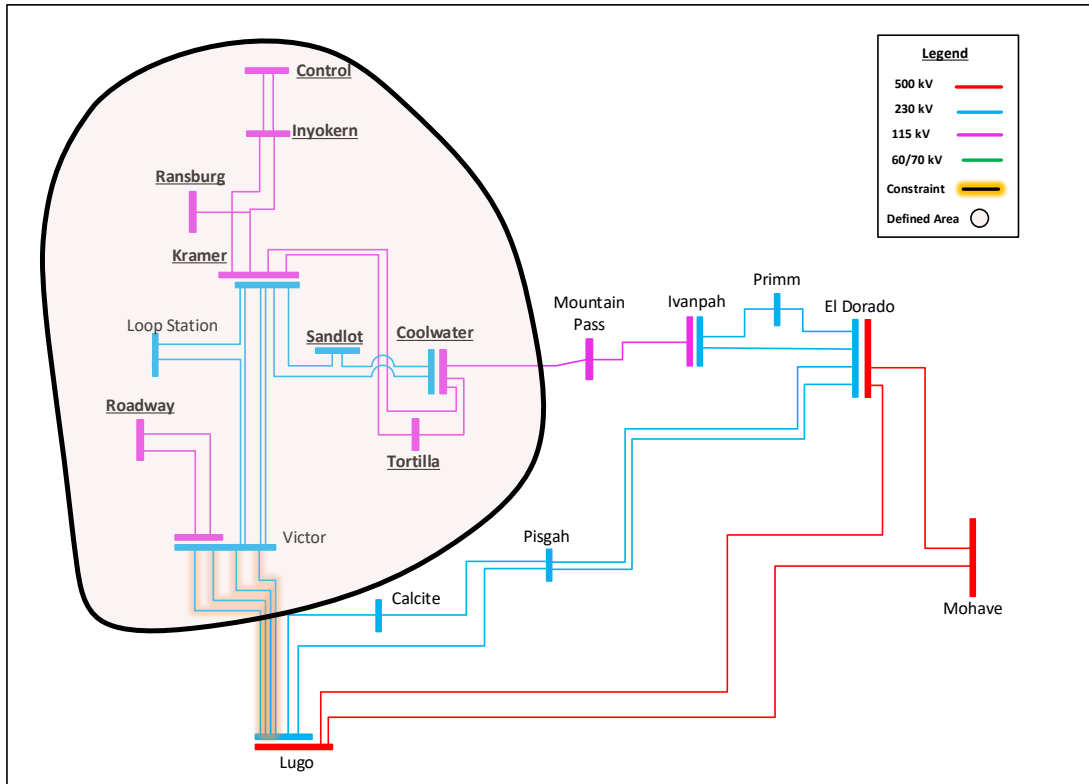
Legend
500 kV
230 kV
115 kV
60/70 kV
Constraint
Defined Area

Control
Inyokern
Ransburg
Kramer
Loop Station
Sandlot
Coolwater
Roadway
Tortilla
Victor
Mountain Pass
Ivanpah
Primm
El Dorado
Pisgah
Calcite
Mohave
Lugo